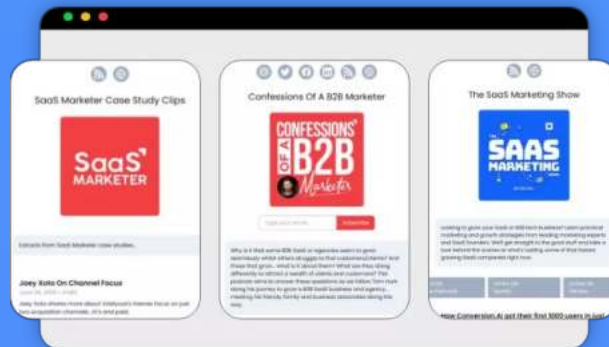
SaaS Marketer Case Study Clips

SaaS MARKETER

Extracts from SaaS Marketer case studies.

Joey Xoto On Channel Focus

Confessions Of A B2B Marketer

CONFESSIONS OF A B2B Marketer

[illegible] Subscribe

The SaaS Marketing Show

SAAS MARKETING

How Conversion.AI got their first 1000 users in just